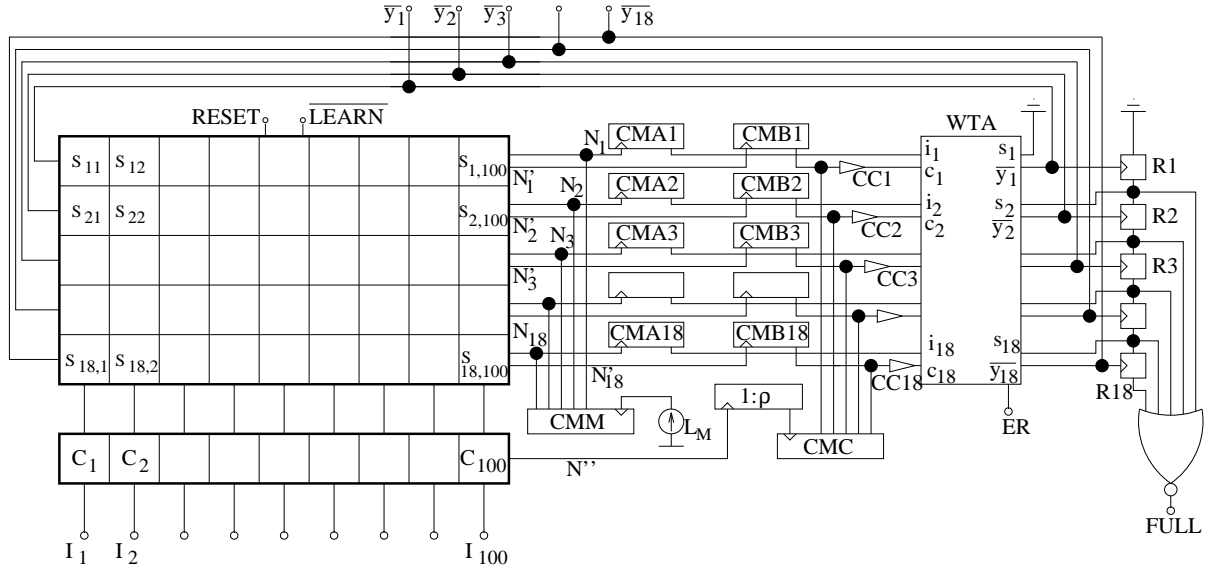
$\overline{y_1}$ $\overline{y_2}$ $\overline{y_3}$ $\overline{y_{18}}$

RESET $\overline{LEARN}$

$s_{11}$ $s_{12}$ $s_{1,100}$
$s_{21}$ $s_{22}$ $s_{2,100}$
$s_{18,1}$ $s_{18,2}$ $s_{18,100}$

$C_1$ $C_2$ $C_{100}$

$I_1$ $I_2$ $I_{100}$

$N_1$ $N'_1$ $N_2$ $N'_2$ $N_3$ $N'_3$ $N_{18}$ $N'_{18}$ N''

CMA1 CMB1
CMA2 CMB2
CMA3 CMB3
CMA18 CMB18

CC1 CC2 CC3 CC18

CMM $L_M$ 1:ρ CMC

WTA
$i_1$ $c_1$ $s_1$ $\overline{y_1}$
$i_2$ $c_2$ $s_2$ $\overline{y_2}$
$i_{18}$ $c_{18}$ $s_{18}$ $\overline{y_{18}}$
ER

R1 R2 R3 R18

FULL